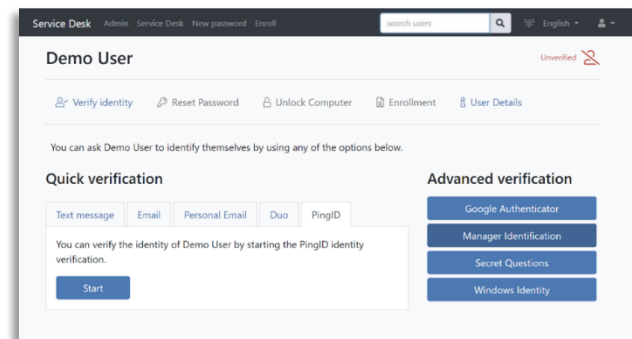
Service Desk Admin Service Desk New password Enroll search users English

Demo User

Unverified

Verify identity Reset Password Unlock Computer Enrollment User Details

You can ask Demo User to identify themselves by using any of the options below.

Quick verification

Text message Email Personal Email Duo PingID

You can verify the identity of Demo User by starting the PingID identity verification.

Start

Advanced verification

Google Authenticator

Manager Identification

Secret Questions

Windows Identity